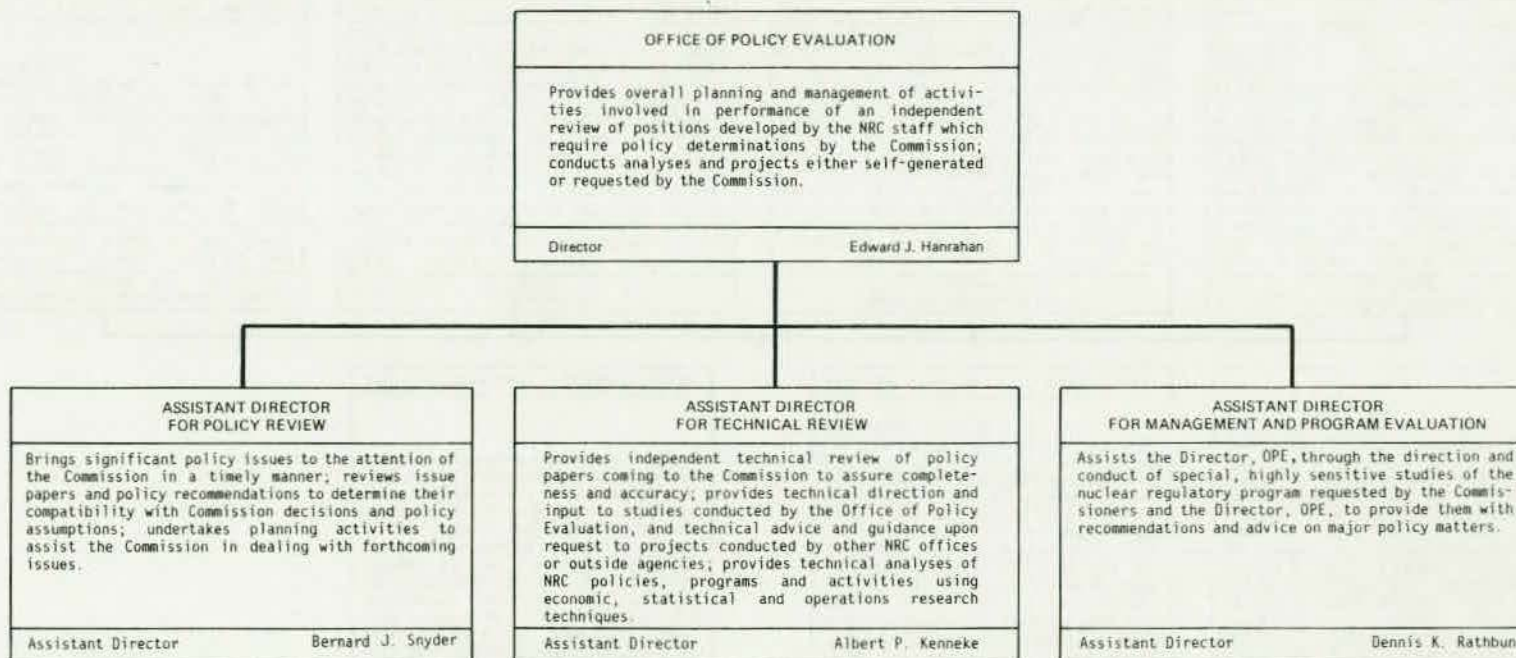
OFFICE OF POLICY EVALUATION

Provides overall planning and management of activities involved in performance of an independent review of positions developed by the NRC staff which require policy determinations by the Commission; conducts analyses and projects either self-generated or requested by the Commission.

Director Edward J. Hanrahan

ASSISTANT DIRECTOR FOR POLICY REVIEW

Brings significant policy issues to the attention of the Commission in a timely manner; reviews issue papers and policy recommendations to determine their compatibility with Commission decisions and policy assumptions; undertakes planning activities to assist the Commission in dealing with forthcoming issues.

Assistant Director Bernard J. Snyder

ASSISTANT DIRECTOR FOR TECHNICAL REVIEW

Provides independent technical review of policy papers coming to the Commission to assure completeness and accuracy; provides technical direction and input to studies conducted by the Office of Policy Evaluation, and technical advice and guidance upon request to projects conducted by other NRC offices or outside agencies; provides technical analyses of NRC policies, programs and activities using economic, statistical and operations research techniques.

Assistant Director Albert P. Kenneke

ASSISTANT DIRECTOR FOR MANAGEMENT AND PROGRAM EVALUATION

Assists the Director, OPE, through the direction and conduct of special, highly sensitive studies of the nuclear regulatory program requested by the Commissioners and the Director, OPE, to provide them with recommendations and advice on major policy matters.

Assistant Director Dennis K. Rathbun